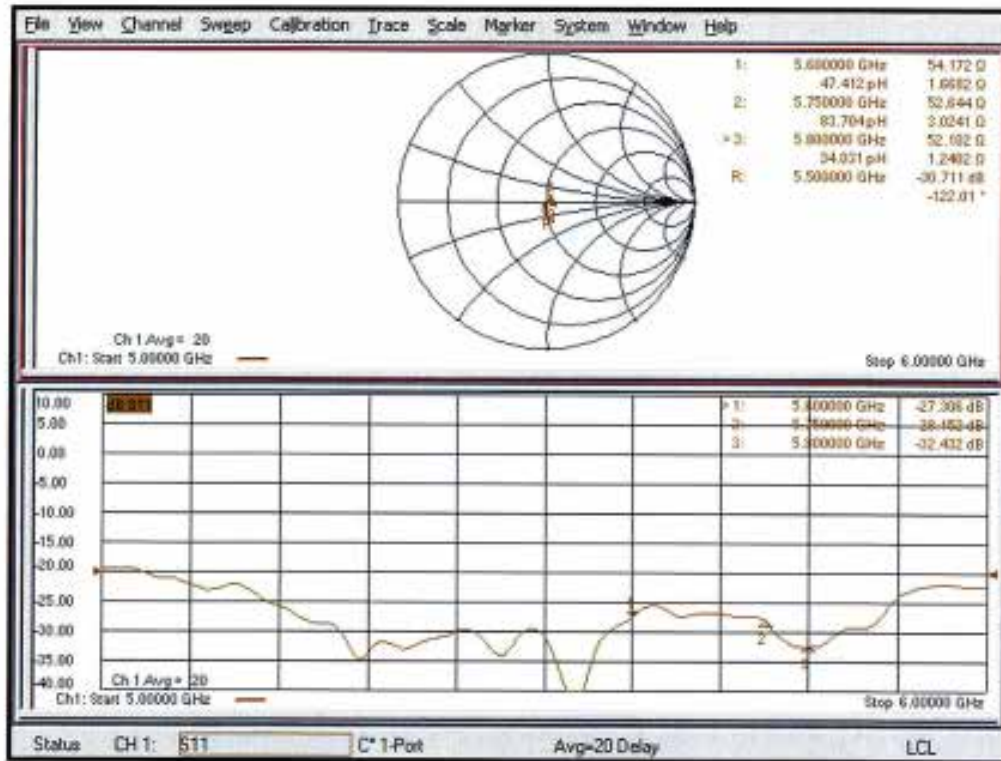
File View Channel Sweep Calibration Trace Scale Marker System Window Help

1: 5.600000 GHz 54.172 Ω
47.412 pH 1.6682 Ω
2: 5.750000 GHz 52.644 Ω
83.704 pH 3.0241 Ω
>3: 5.800000 GHz 52.102 Ω
34.031 pH 1.2482 Ω
R: 5.500000 GHz -30.711 dB
-122.01 °

Ch 1 Avg = 20
Ch1: Start 5.00000 GHz

Stop 6.00000 GHz

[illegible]

10.00
5.00
0.00
-5.00
-10.00
-15.00
-20.00
-25.00
-30.00
-35.00
-40.00

>1: 5.600000 GHz -27.308 dB
2: 5.750000 GHz -28.152 dB
3: 5.800000 GHz -32.432 dB

Ch 1 Avg = 20
Ch1: Start 5.00000 GHz

Stop 6.00000 GHz

Status CH 1: S11 C* 1-Port Avg=20 Delay LCL